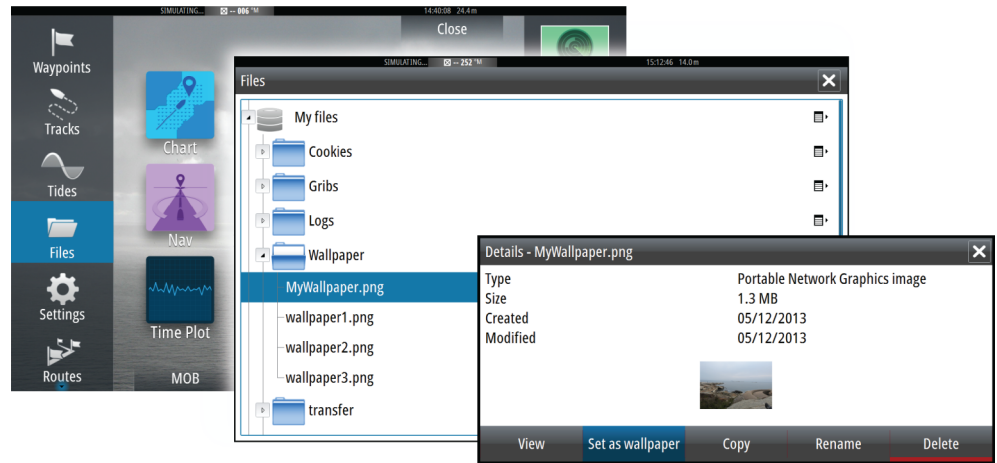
SIMULATING... -- 006 °M 14:40:08 24.4 m

Close

Waypoints

Tracks

Tides

Files

Settings

Routes

Chart

Nav

Time Plot

MOB

SIMULATING... -- 252 °M 15:12:46 14.0 m

Files

My files

Cookies

Gribs

Logs

Wallpaper

MyWallpaper.png

wallpaper1.png

wallpaper2.png

wallpaper3.png

transfer

Details - MyWallpaper.png

| | |
|---|---|
| Type | Portable Network Graphics image |
| Size | 1.3 MB |
| Created | 05/12/2013 |
| Modified | 05/12/2013 |

View

Set as wallpaper

Copy

Rename

Delete